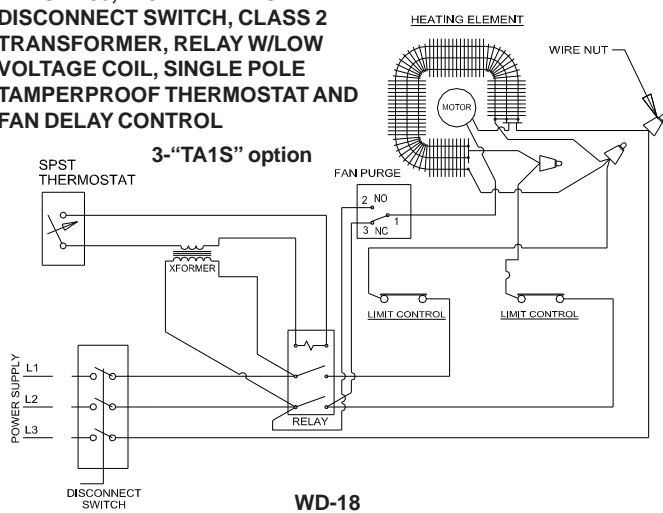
DISCONNECT SWITCH, CLASS 2 TRANSFORMER, RELAY W/LOW VOLTAGE COIL, SINGLE POLE TAMPERPROOF THERMOSTAT AND FAN DELAY CONTROL

3-"TA1S" option

HEATING ELEMENT

WIRE NUT

MOTOR

SPST THERMOSTAT

FAN PURGE

2 NO

1

3 NC

XFORMER

LIMIT CONTROL

LIMIT CONTROL

POWER SUPPLY

L1

L2

L3

RELAY

DISCONNECT SWITCH

WD-18